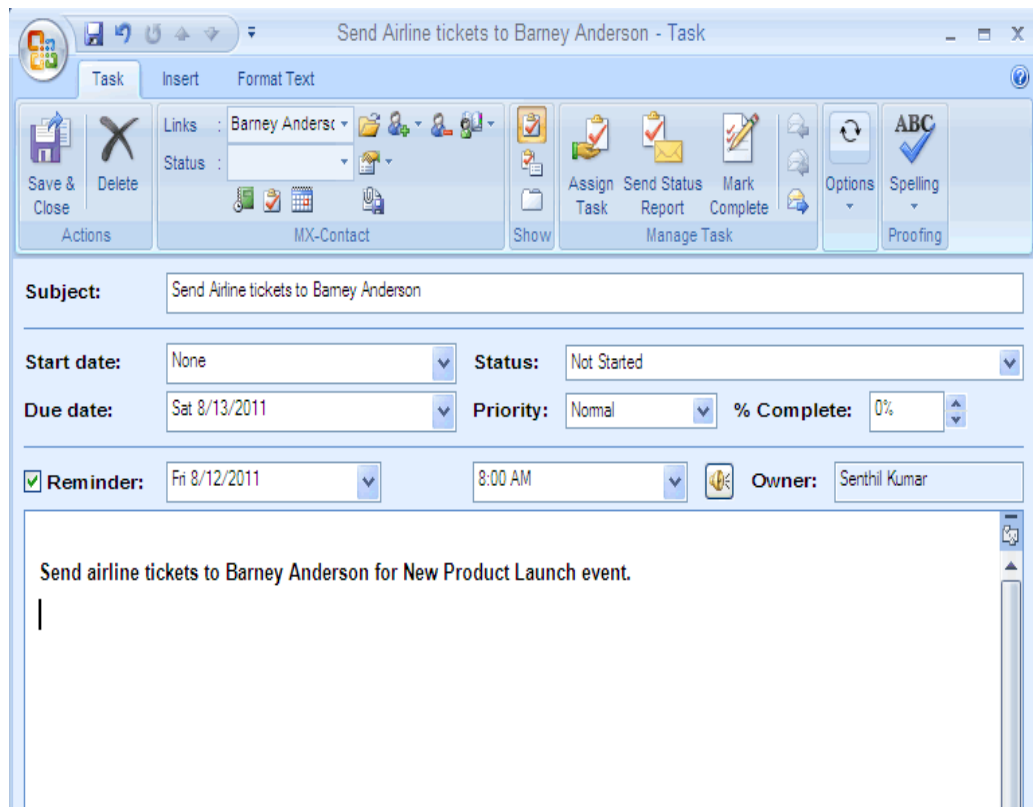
Send Airline tickets to Barney Anderson - Task

Task Insert Format Text

Save & Close Delete
Actions

Links : Barney Anderso
Status :
MX-Contact

Show

Assign Task Send Status Report Mark Complete
Manage Task

Options

ABC
Spelling
Proofing

Subject: Send Airline tickets to Barney Anderson

Start date: None
Status: Not Started
Due date: Sat 8/13/2011
Priority: Normal
% Complete: 0%

Reminder: Fri 8/12/2011 8:00 AM
Owner: Senthil Kumar

Send airline tickets to Barney Anderson for New Product Launch event.